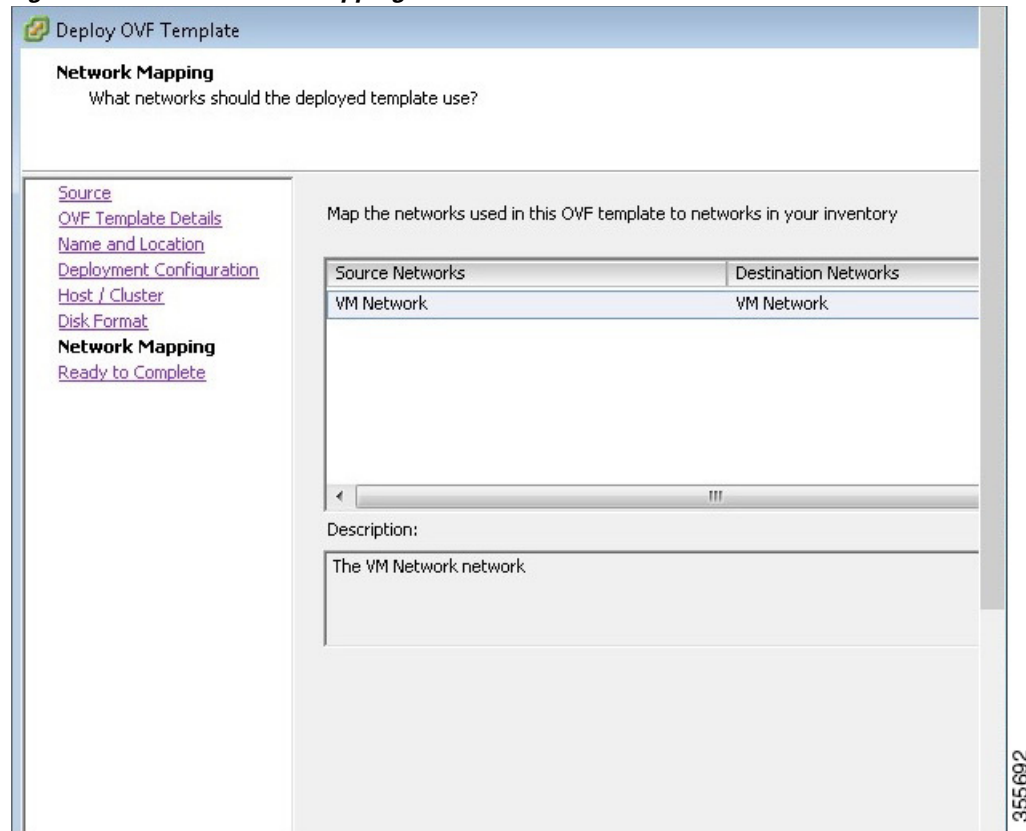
Deploy OVF Template

**Network Mapping**
What networks should the deployed template use?

Source
OVF Template Details
Name and Location
Deployment Configuration
Host / Cluster
Disk Format
**Network Mapping**
Ready to Complete

Map the networks used in this OVF template to networks in your inventory

| Source Networks | Destination Networks |
|---|---|
| VM Network | VM Network |

Description:

The VM Network network

355692